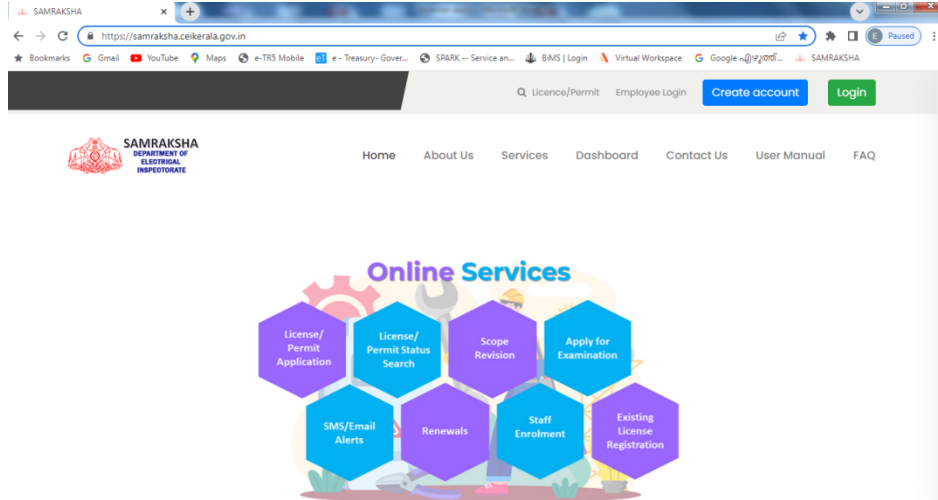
SAMRAKSHA
https://samraksha.ceikerala.gov.in
Paused
Bookmarks Gmail YouTube Maps e-TR5 Mobile e - Treasury- Gover... SPARK -- Service an... BiMS | Login Virtual Workspace Google എഴുത്ത്... SAMRAKSHA

Licence/Permit Employee Login Create account Login

SAMRAKSHA
DEPARTMENT OF ELECTRICAL INSPECTORATE

Home About Us Services Dashboard Contact Us User Manual FAQ

Online Services

License/ Permit Application
License/ Permit Status Search
Scope Revision
Apply for Examination
SMS/Email Alerts
Renewals
Staff Enrolment
Existing License Registration